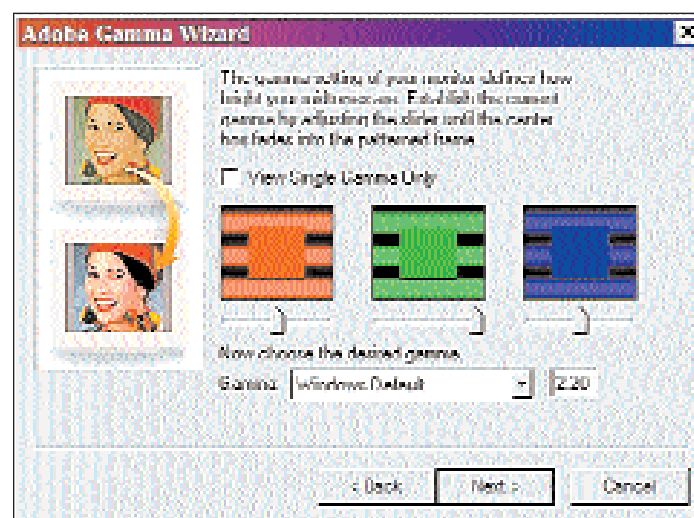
Adobe Gamma Wizard

The gamma setting of your monitor defines how bright your midtones are. Establish the current gamma by adjusting the slider until the center box fades into the patterned frame.

View Single Gamma Only

Now choose the desired gamma.

Gamma: Windows Default 2.20

< Back Next > Cancel